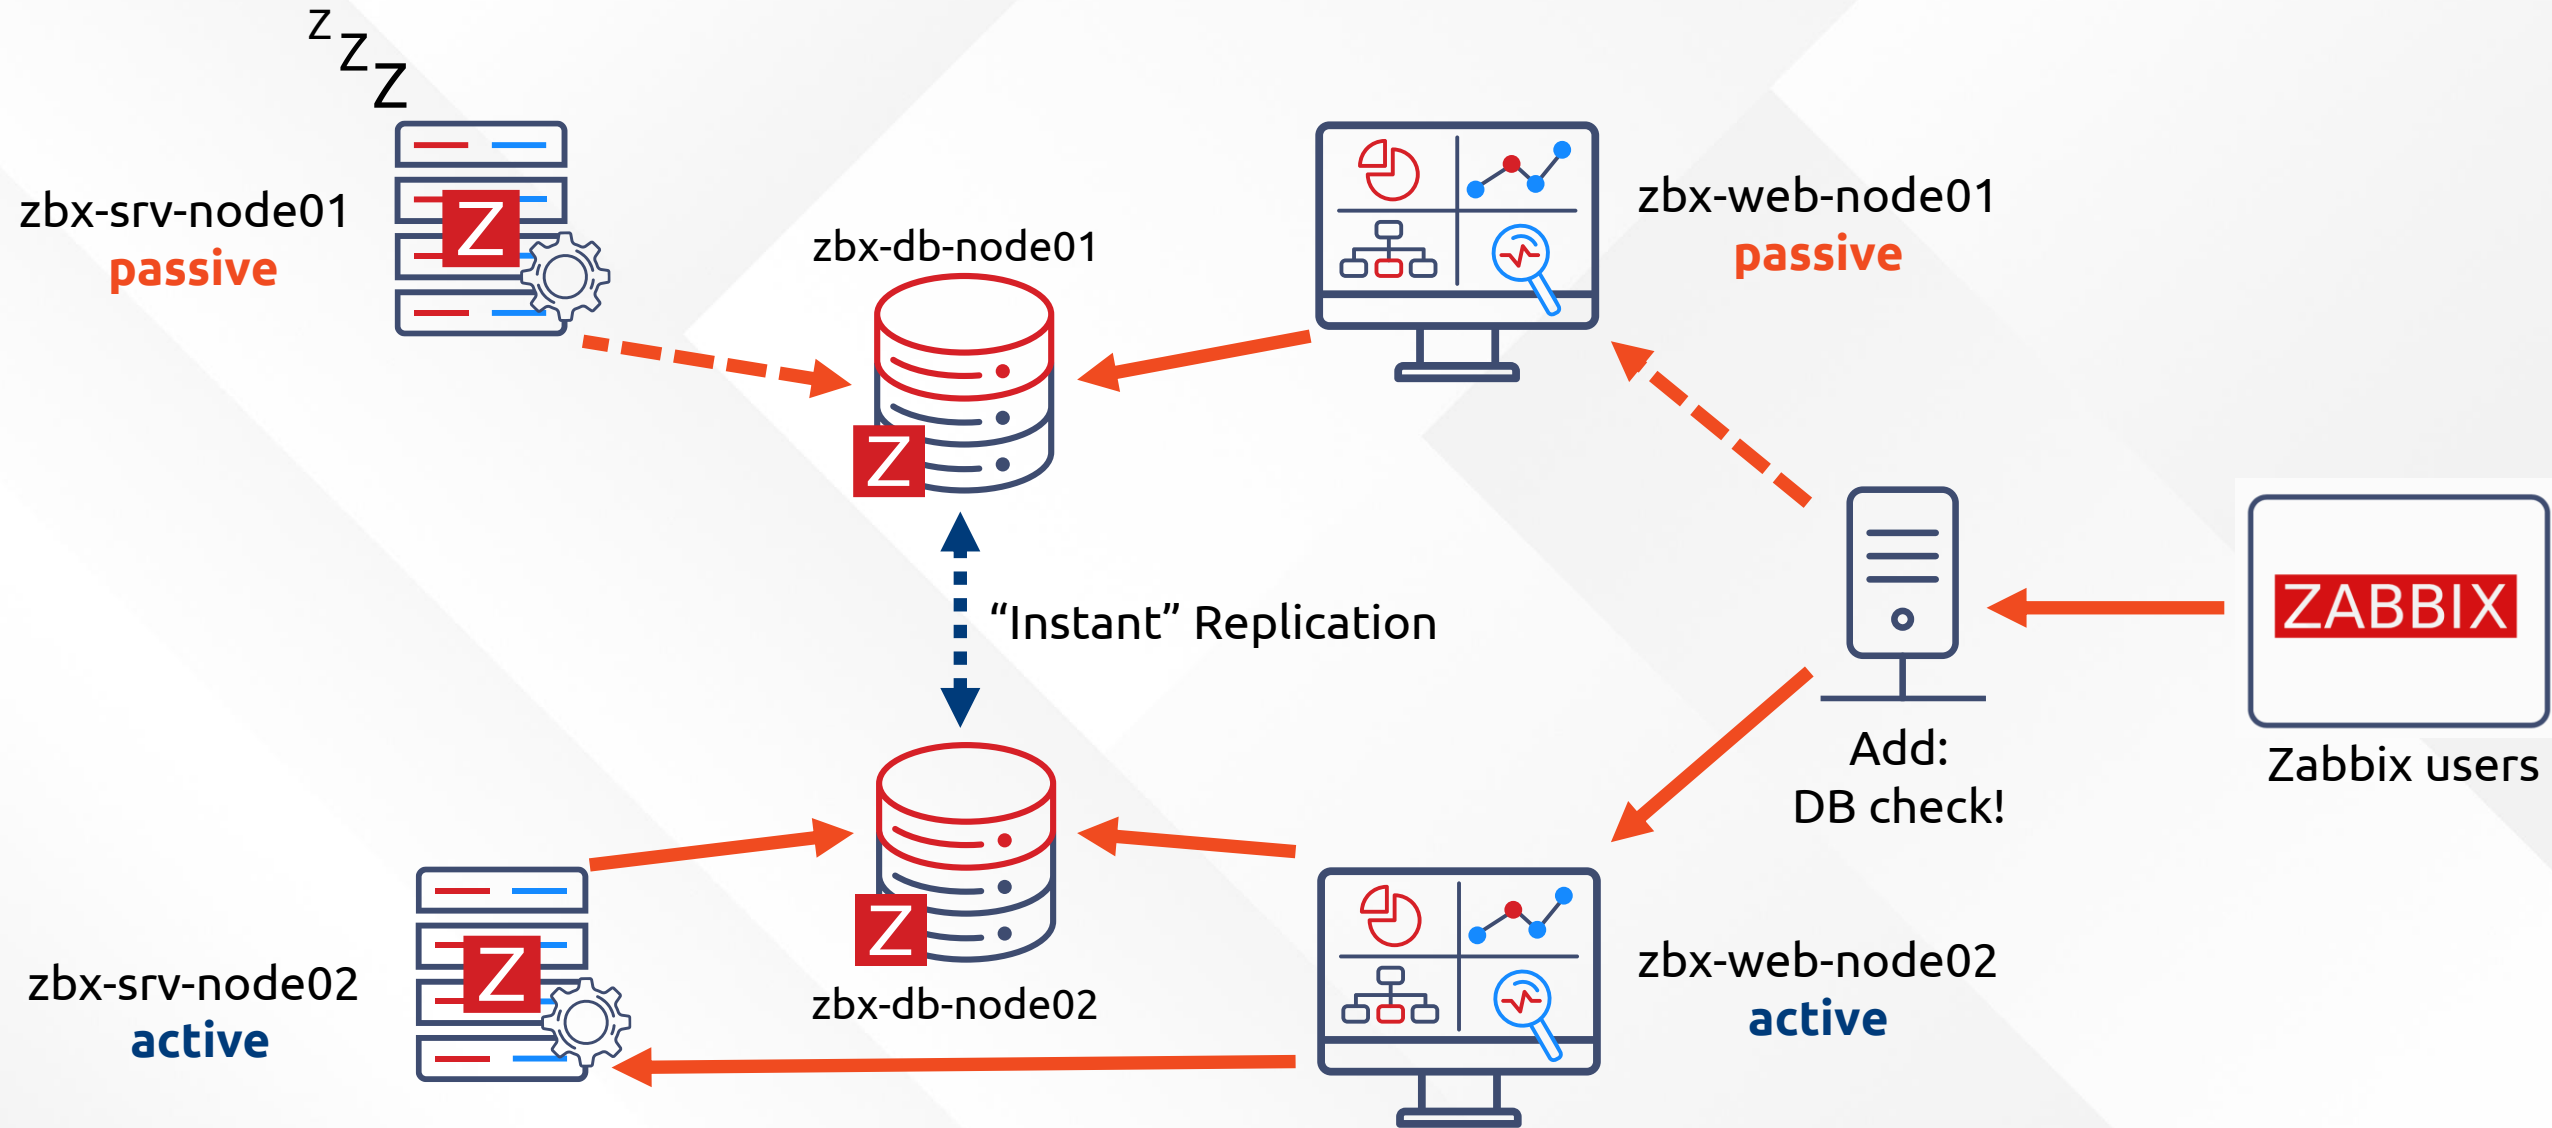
Z
Z
Z

zbx-srv-node01
passive

Z

zbx-db-node01

Z

zbx-web-node01
passive

“Instant” Replication

ZABBIX

Add:
DB check!

Zabbix users

Z

zbx-db-node02

Z

zbx-srv-node02
active

zbx-web-node02
active